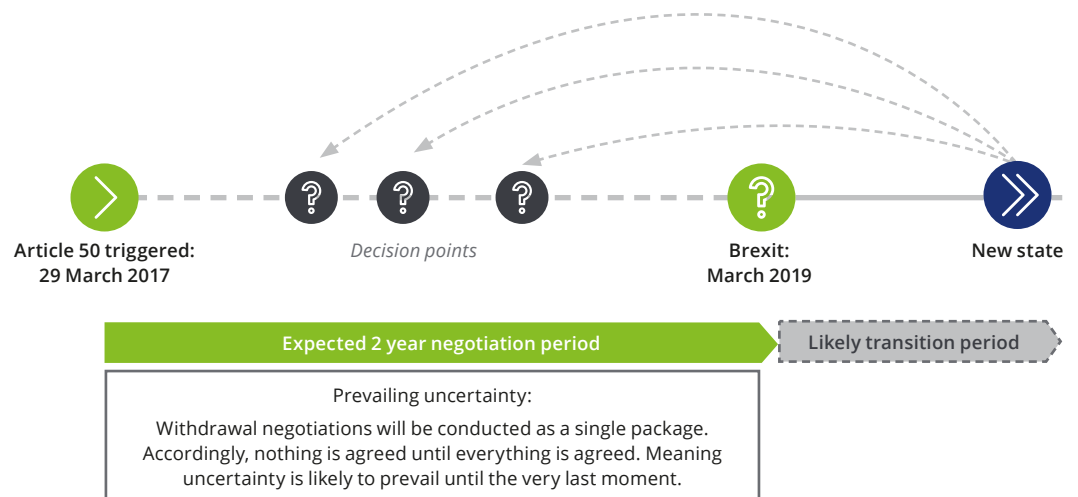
?
?
?
?

Article 50 triggered:
29 March 2017

Decision points

Brexit:
March 2019

New state

Expected 2 year negotiation period

Likely transition period

Prevailing uncertainty:

Withdrawal negotiations will be conducted as a single package. Accordingly, nothing is agreed until everything is agreed. Meaning uncertainty is likely to prevail until the very last moment.